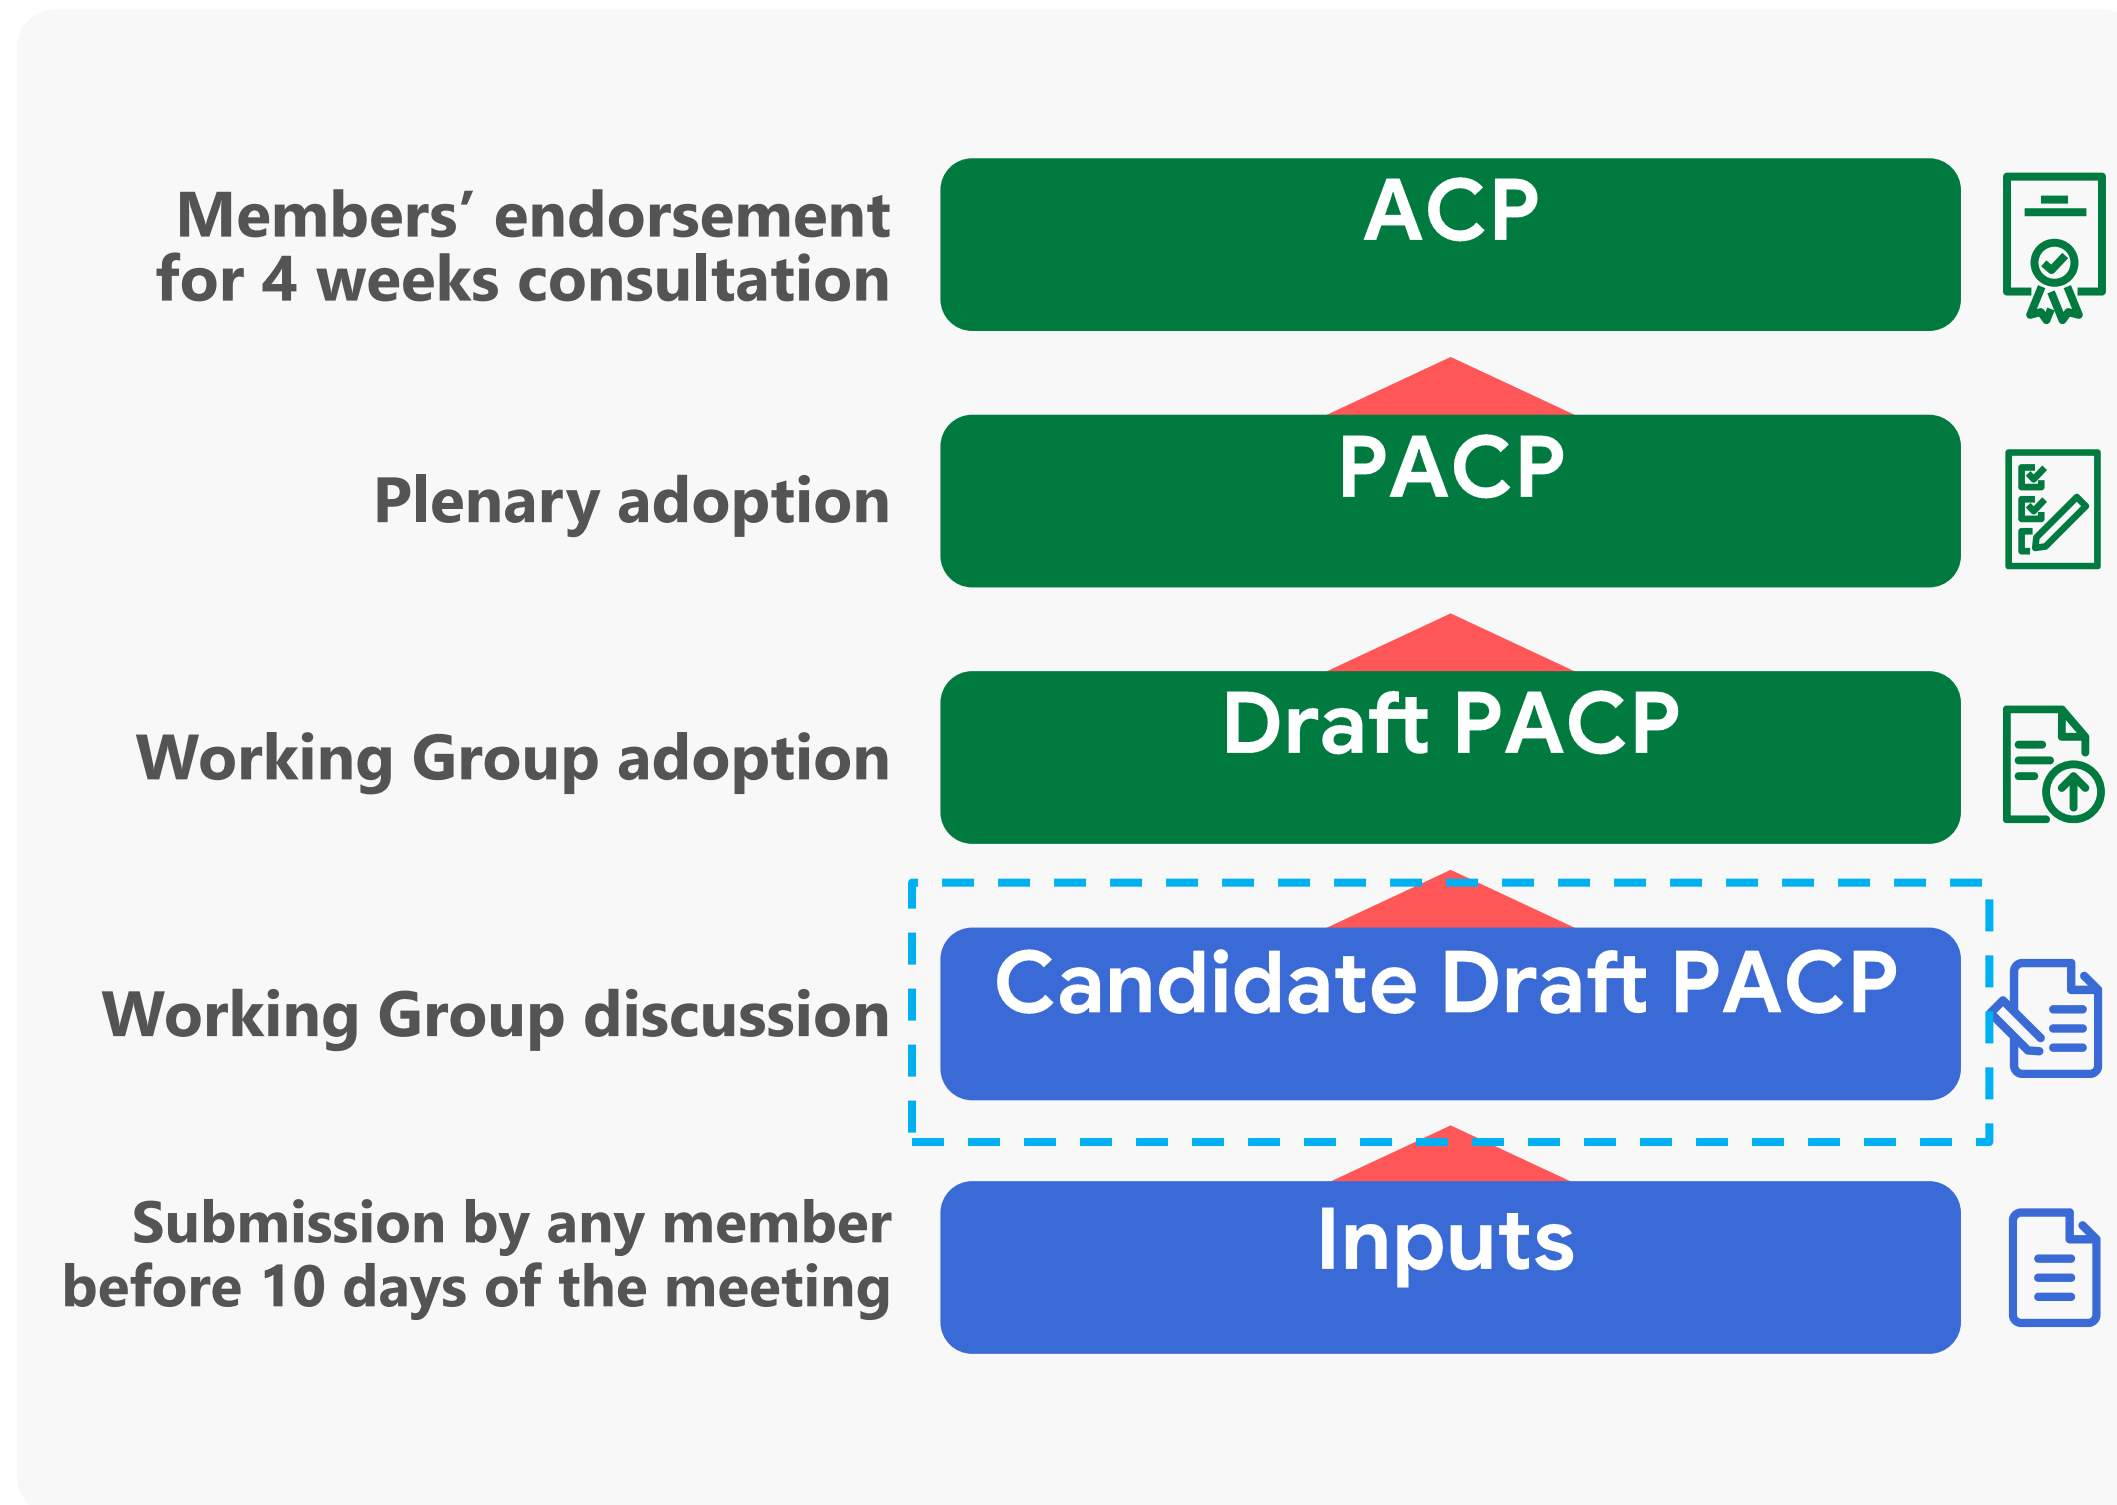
Members’ endorsement for 4 weeks consultation

ACP

Plenary adoption

PACP

Working Group adoption

Draft PACP

Working Group discussion

Candidate Draft PACP

Submission by any member before 10 days of the meeting

Inputs